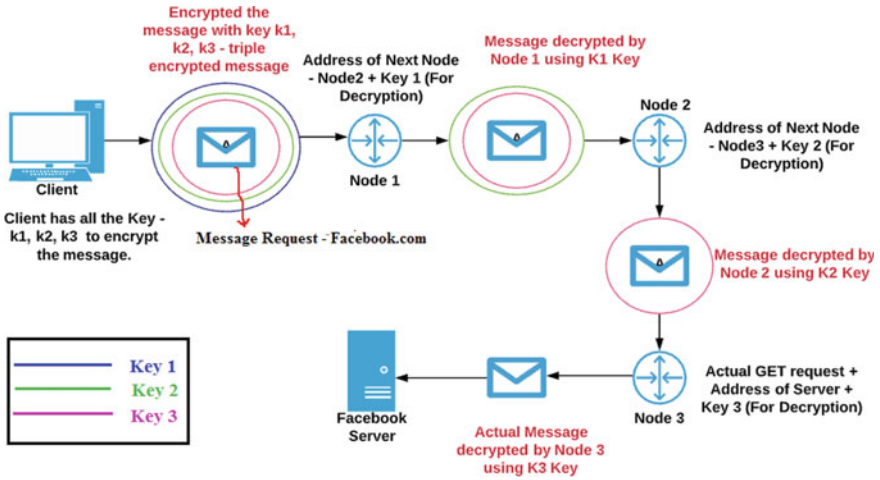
Encrypted the message with key k1, k2, k3 - triple encrypted message

Address of Next Node - Node2 + Key 1 (For Decryption)

Message decrypted by Node 1 using K1 Key

Node 2

Address of Next Node - Node3 + Key 2 (For Decryption)

Client

Client has all the Key - k1, k2, k3 to encrypt the message.

Node 1

Message Request - Facebook.com

Message decrypted by Node 2 using K2 Key

Key 1

Key 2

Key 3

Facebook Server

Actual Message decrypted by Node 3 using K3 Key

Node 3

Actual GET request + Address of Server + Key 3 (For Decryption)